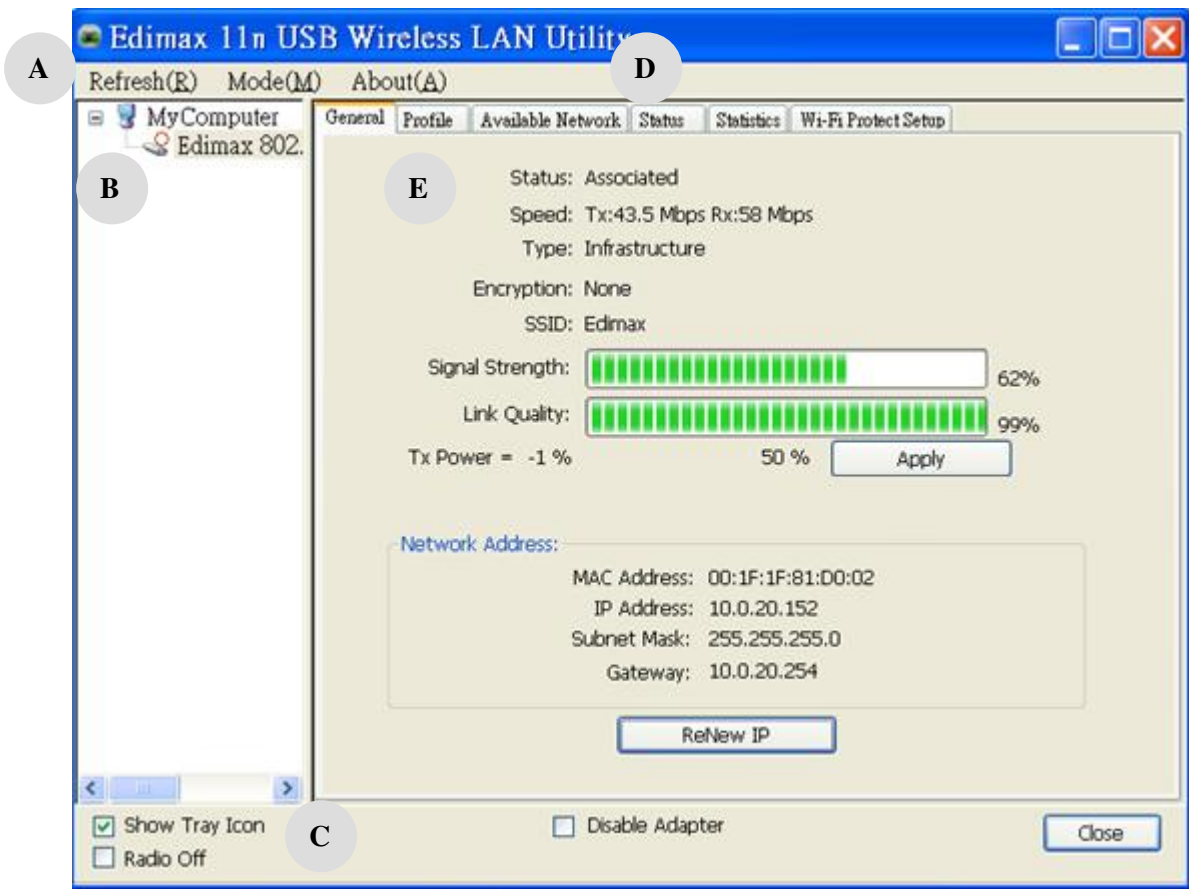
Edimax 11n USB Wireless LAN Utility
A
D
Refresh(R) Mode(M) About(A)
MyComputer
Edimax 802.
B
General Profile Available Network Status Statistics Wi-Fi Protect Setup
E
Status: Associated
Speed: Tx:43.5 Mbps Rx:58 Mbps
Type: Infrastructure
Encryption: None
SSID: Edimax
Signal Strength: 62%
Link Quality: 99%
Tx Power = -1 % 50 % Apply

Network Address:
MAC Address: 00:1F:1F:81:D0:02
IP Address: 10.0.20.152
Subnet Mask: 255.255.255.0
Gateway: 10.0.20.254

ReNew IP

Show Tray Icon
Radio Off
C
Disable Adapter
Close